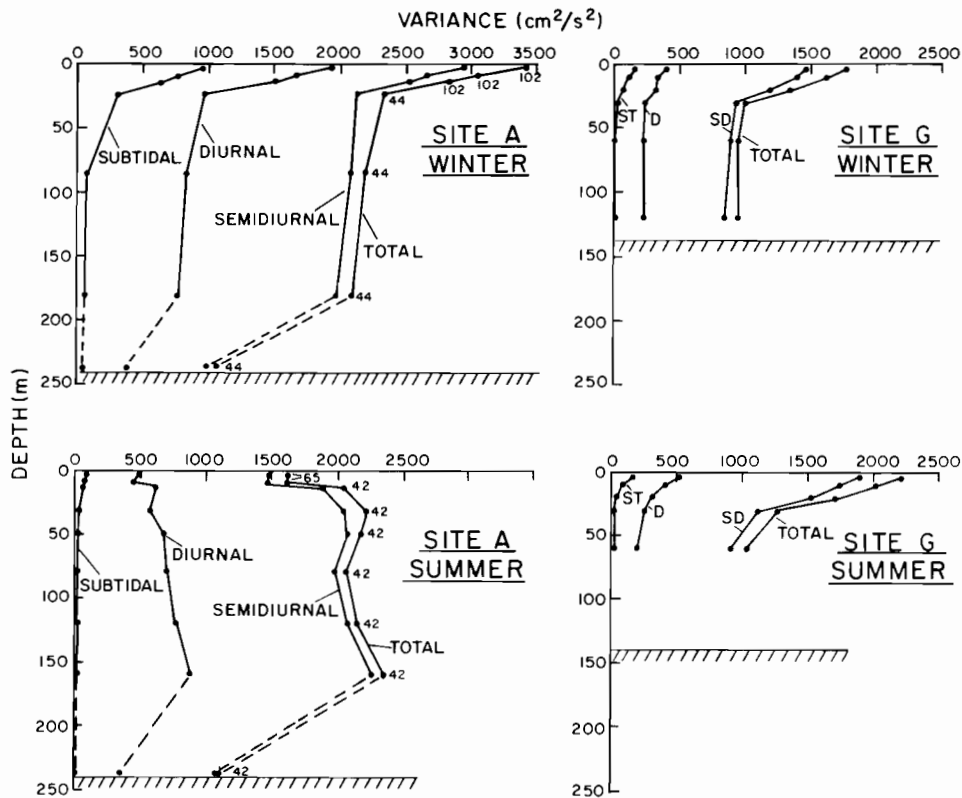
VARIANCE ($cm^2/s^2$)

0 500 1000 1500 2000 2500 3000 3500

0 50 100 150 200 250

102 102 102 44 44 44 44

SUBTIDAL DIURNAL SEMIDIURNAL TOTAL

SITE A
WINTER

0 500 1000 1500 2000 2500

0 50 100 150 200 250

ST D SD TOTAL

SITE G
WINTER

DEPTH (m)

0 500 1000 1500 2000 2500

0 50 100 150 200 250

>65 42 42 42 42 42 42 42

DIURNAL SUBTIDAL SEMIDIURNAL TOTAL

SITE A
SUMMER

0 500 1000 1500 2000 2500

0 50 100 150 200 250

ST D SD TOTAL

SITE G
SUMMER